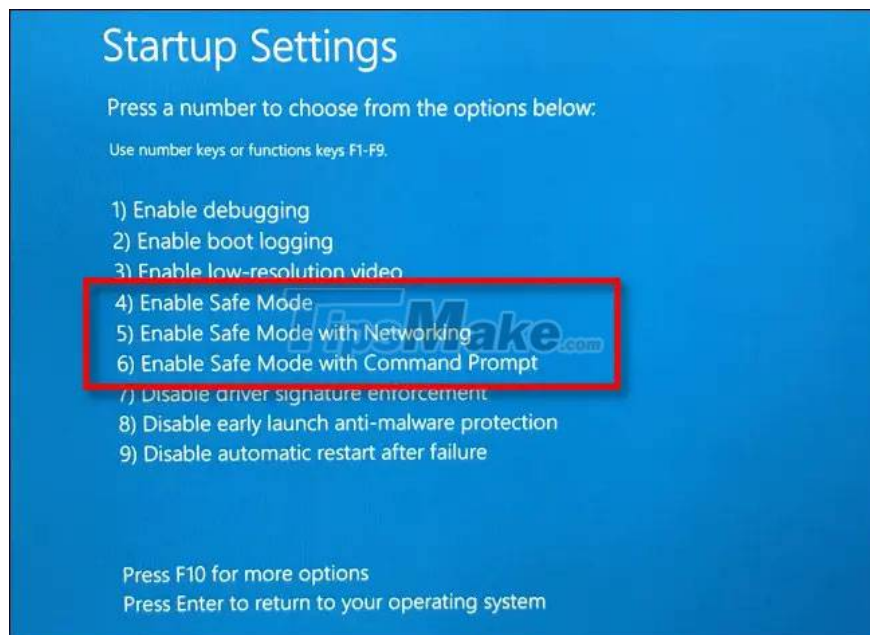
Startup Settings

Press a number to choose from the options below:

Use number keys or functions keys F1-F9.

1) Enable debugging
2) Enable boot logging
3) Enable low-resolution video
4) Enable Safe Mode
5) Enable Safe Mode with Networking
6) Enable Safe Mode with Command Prompt
7) Disable driver signature enforcement
8) Disable early launch anti-malware protection
9) Disable automatic restart after failure

TipsMake.com

Press F10 for more options
Press Enter to return to your operating system